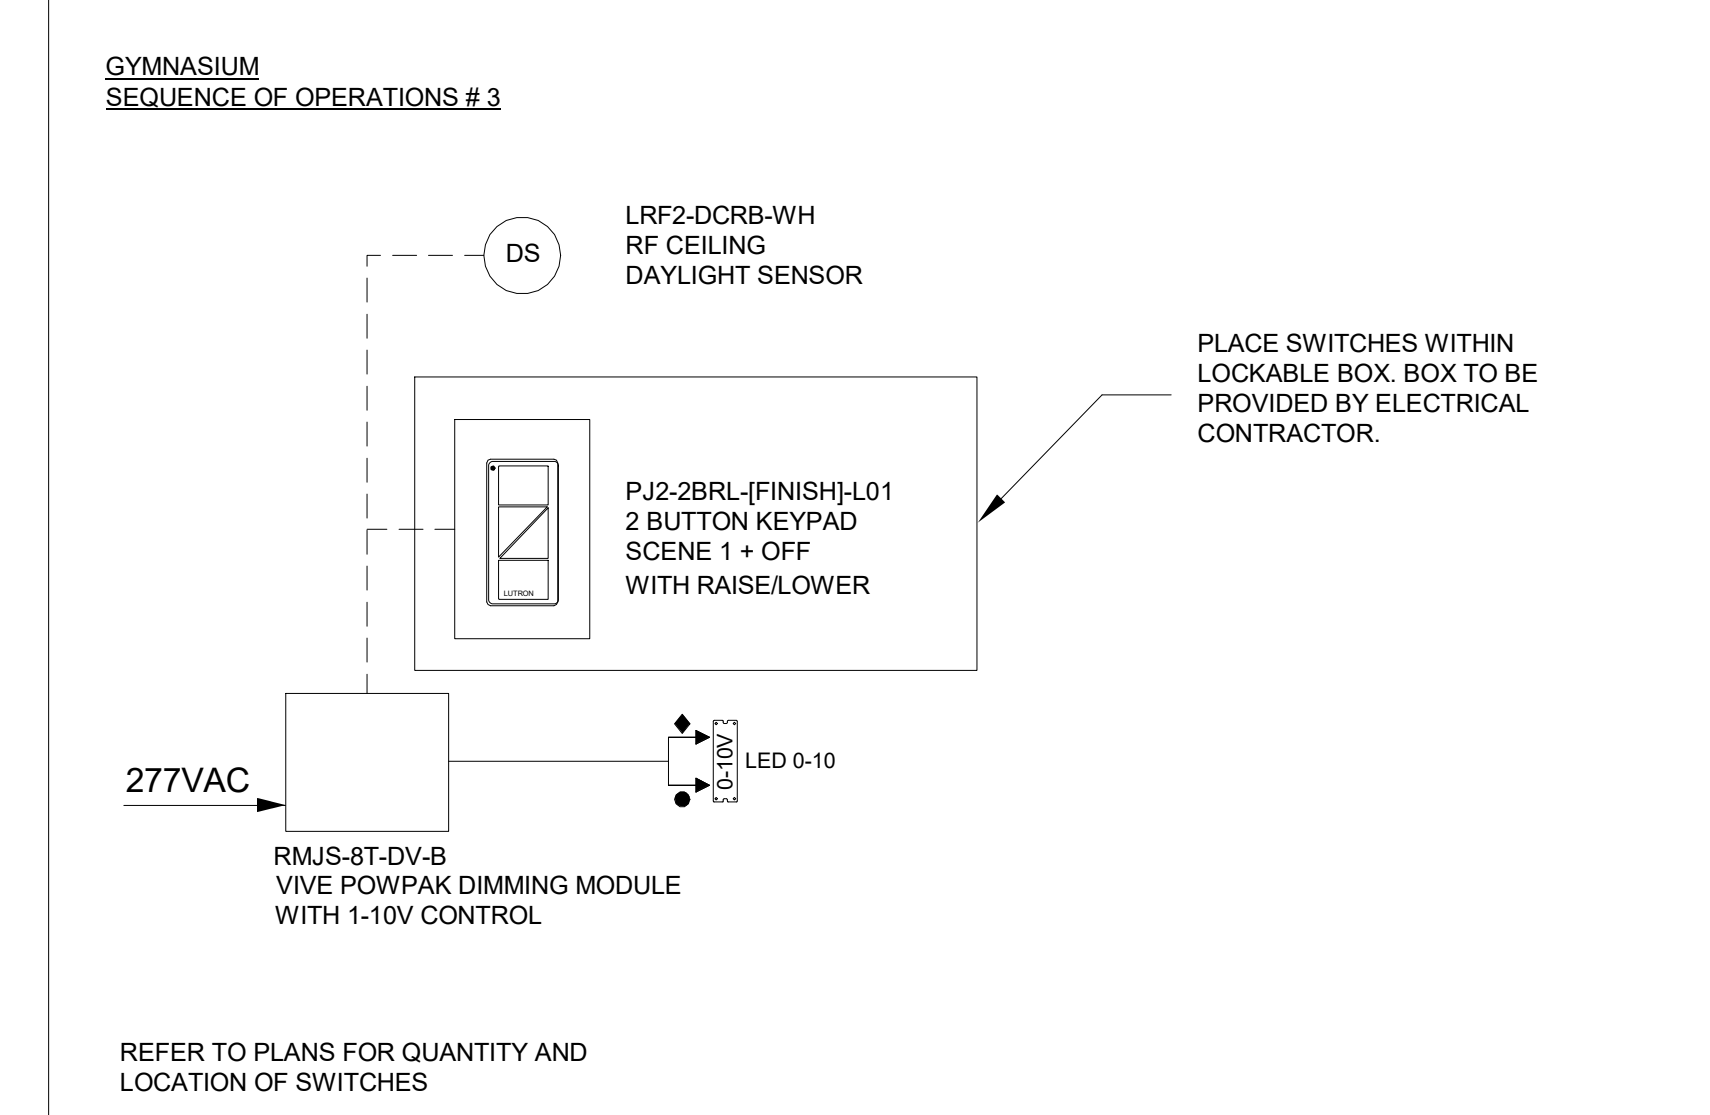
GYMNASIUM
SEQUENCE OF OPERATIONS # 3

DS

LRF2-DCRB-WH
RF CEILING
DAYLIGHT SENSOR

PLACE SWITCHES WITHIN LOCKABLE BOX. BOX TO BE PROVIDED BY ELECTRICAL CONTRACTOR.

LUTRON

PJ2-2BRL-[FINISH]-L01
2 BUTTON KEYPAD
SCENE 1 + OFF
WITH RAISE/LOWER

277VAC

0-10V

LED 0-10

RMJS-8T-DV-B
VIVE POWPAK DIMMING MODULE
WITH 1-10V CONTROL

REFER TO PLANS FOR QUANTITY AND LOCATION OF SWITCHES